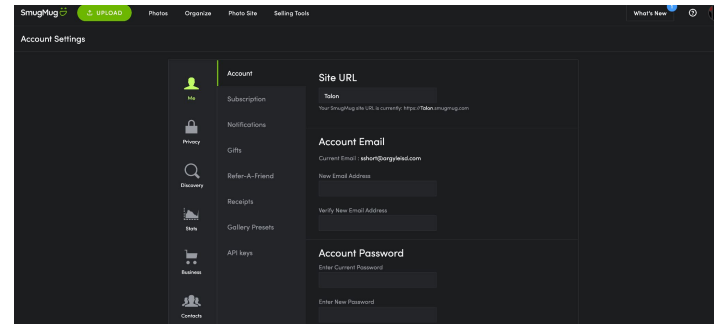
SmugMug UPLOAD Photos Organize Photo Site Selling Tools What's New ?

Account Settings

Me
Privacy
Discovery
Stats
Business
Contacts

Account
Subscription
Notifications
Gifts
Refer-A-Friend
Receipts
Gallery Presets
API keys

Site URL
Talon
Your SmugMug site URL is currently: https://Talon.smugmug.com

Account Email
Current Email : sshort@argyleisd.com
New Email Address
Verify New Email Address

Account Password
Enter Current Password
Enter New Password